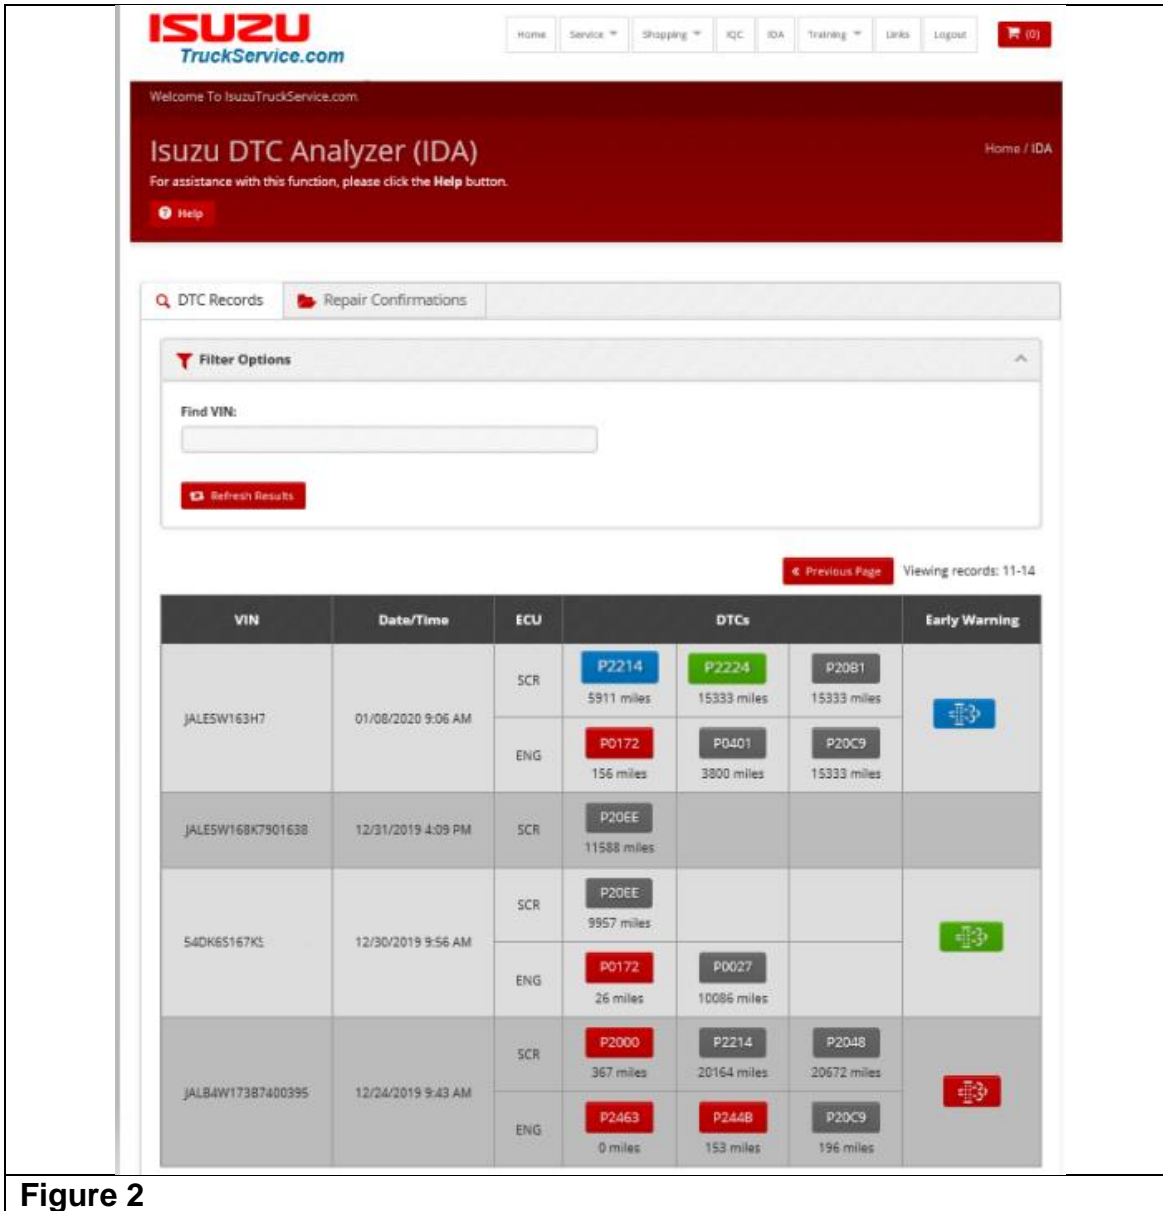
ISUZU
TruckService.com

Home | Service | Shopping | IQC | IDA | Training | Links | Logout | (0)

Welcome To IsuzuTruckService.com

Isuzu DTC Analyzer (IDA)

Home / IDA

For assistance with this function, please click the **Help** button.

Help

DTC Records | Repair Confirmations

Filter Options

Find VIN:

Refresh Results

Previous Page | Viewing records: 11-14

| VIN | Date/Time | ECU | DTCs | | | Early Warning |
|---|---|---|---|---|---|---|
| JALE5W163H7 | 01/08/2020 9:06 AM | SCR | P2214 5911 miles | P2224 15333 miles | P20B1 15333 miles | |
| | | ENG | P0172 156 miles | P0401 3800 miles | P20C9 15333 miles | |
| JALE5W168K7901638 | 12/31/2019 4:09 PM | SCR | P20EE 11588 miles | | | |
| 54DK6S167KS | 12/30/2019 9:56 AM | SCR | P20EE 9957 miles | | | |
| | | ENG | P0172 26 miles | P0027 10086 miles | | |
| JALB4W173B7400395 | 12/24/2019 9:43 AM | SCR | P2000 367 miles | P2214 20164 miles | P2048 20672 miles | |
| | | ENG | P2463 0 miles | P244B 153 miles | P20C9 196 miles | |

Figure 2